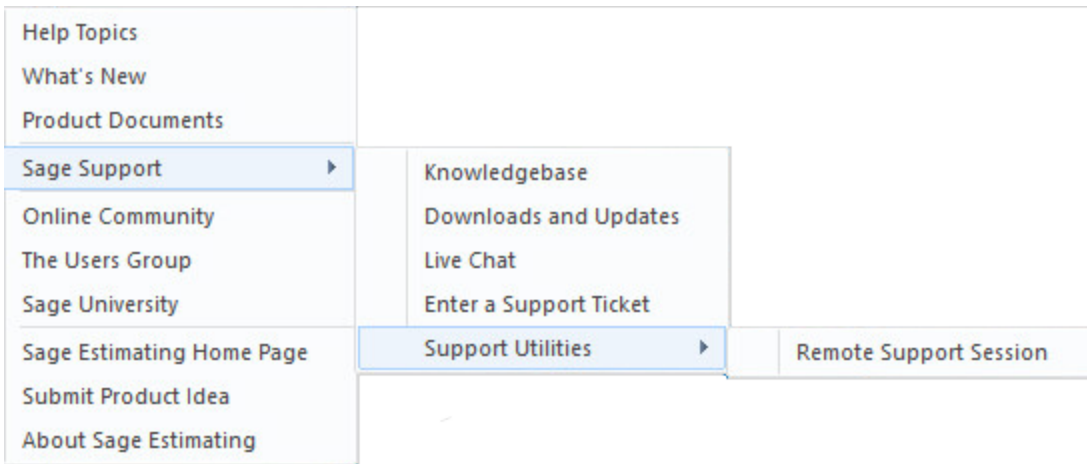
Help Topics
What's New
Product Documents
Sage Support
Online Community
The Users Group
Sage University
Sage Estimating Home Page
Submit Product Idea
About Sage Estimating

Knowledgebase
Downloads and Updates
Live Chat
Enter a Support Ticket
Support Utilities

Remote Support Session